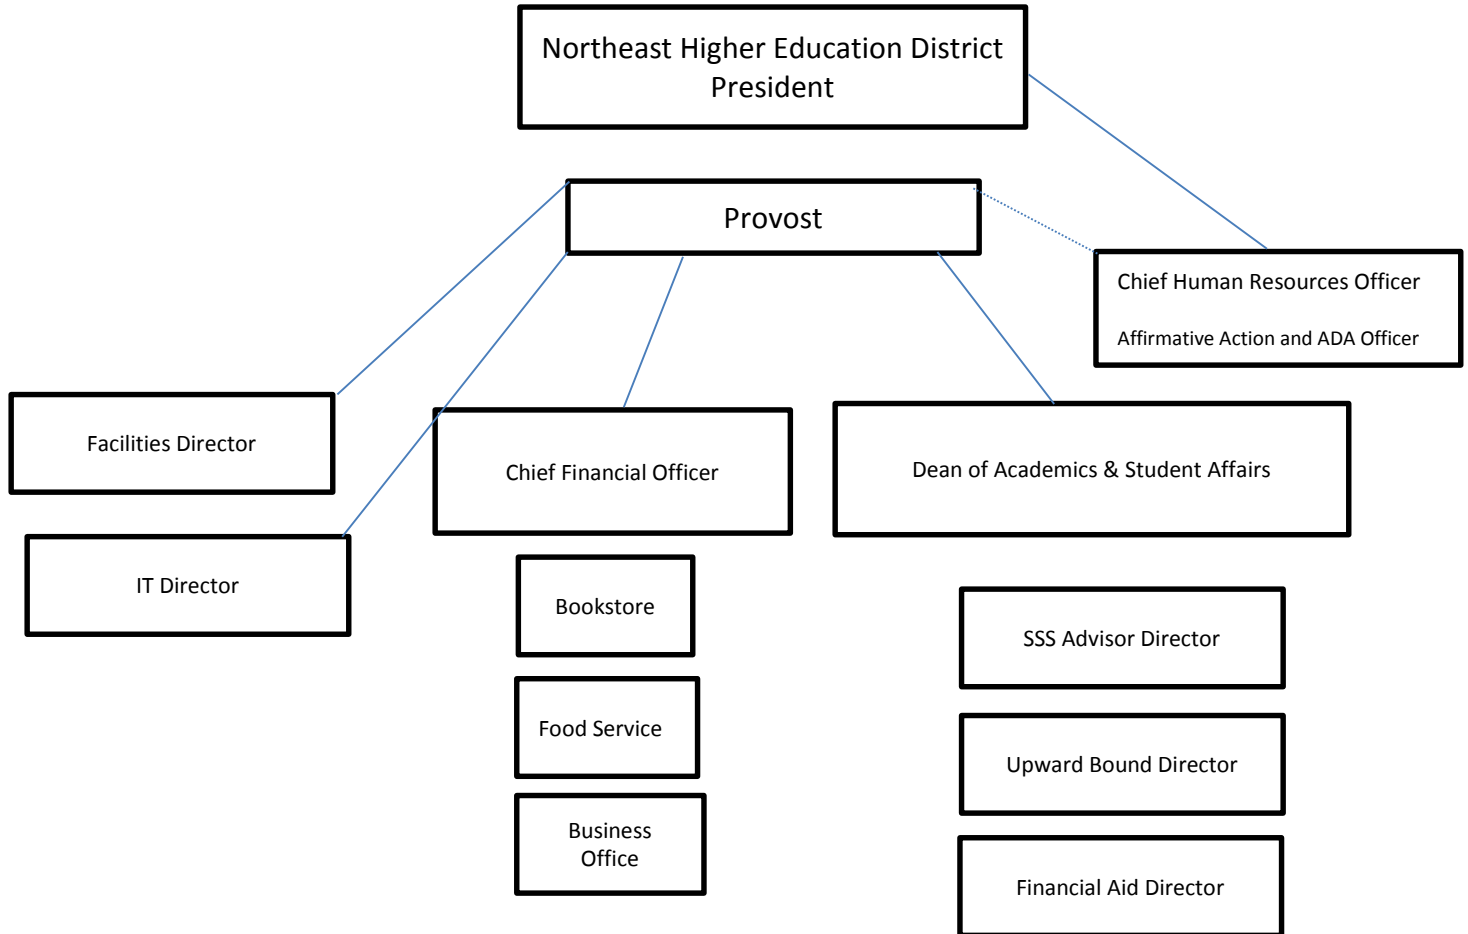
Northeast Higher Education District President

Provost

Chief Human Resources Officer

Affirmative Action and ADA Officer

Facilities Director

Chief Financial Officer

Dean of Academics & Student Affairs

IT Director

Bookstore

Food Service

Business Office

SSS Advisor Director

Upward Bound Director

Financial Aid Director